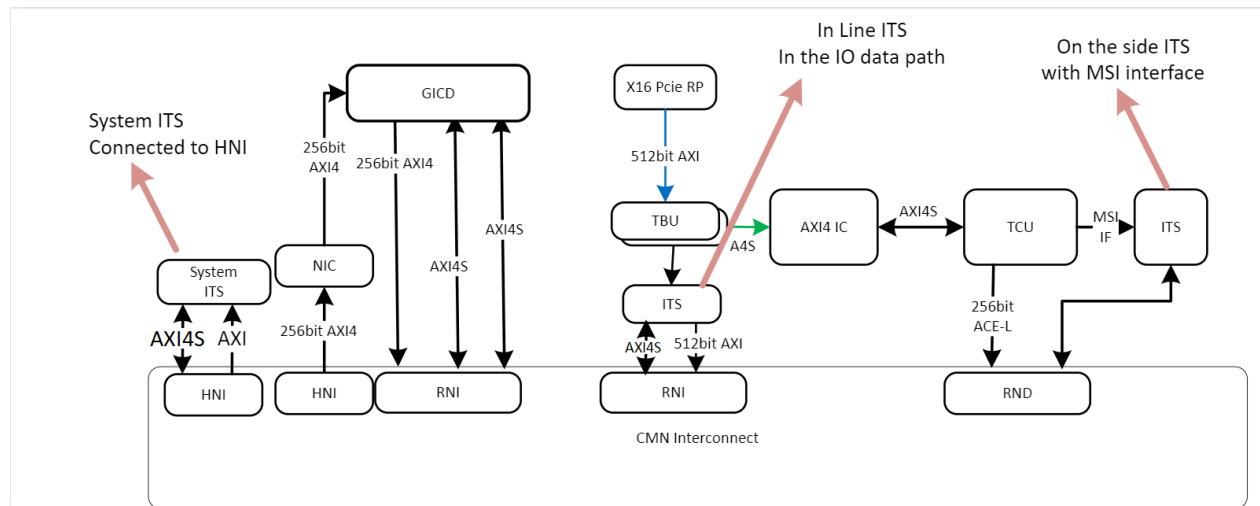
In Line ITS
In the IO data path

On the side ITS
with MSI interface

System ITS
Connected to HNI

GICD

X16 Pcie RP

256bit AXI4

256bit AXI4

512bit AXI

TBU

AXI4S

AXI4 IC

AXI4S

TCU

MSI IF

ITS

A4S

System ITS

NIC

AXI4S

ITS

256bit ACE-L

AXI4S

AXI

256bit AXI4

AXI4S

512bit AXI

HNI

HNI

RNI

RNI

RND

CMN Interconnect